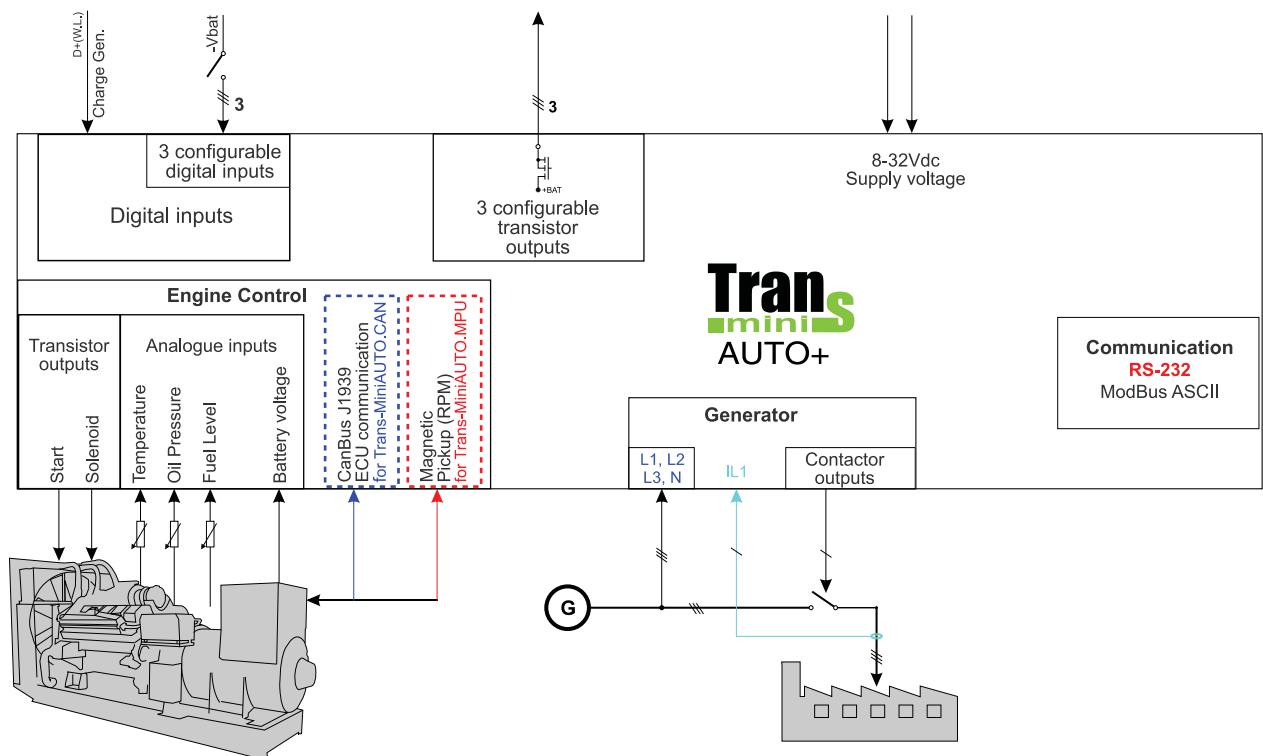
D+(W.L.)
Charge Gen.

-Vbat

3

3

3 configurable digital inputs

Digital inputs

+BAT

3 configurable transistor outputs

8-32Vdc
Supply voltage

Trans
mini
AUTO+

Engine Control

Transistor outputs

Analogue inputs

Start

Solenoid

Temperature

Oil Pressure

Fuel Level

Battery voltage

CanBus J1939
ECU communication
for Trans-MiniAUTO.CAN

Magnetic
Pickup (RPM)
for Trans-MiniAUTO.MPU

Communication
RS-232
ModBus ASCII

Generator

L1, L2
L3, N

IL1

Contactor outputs

G